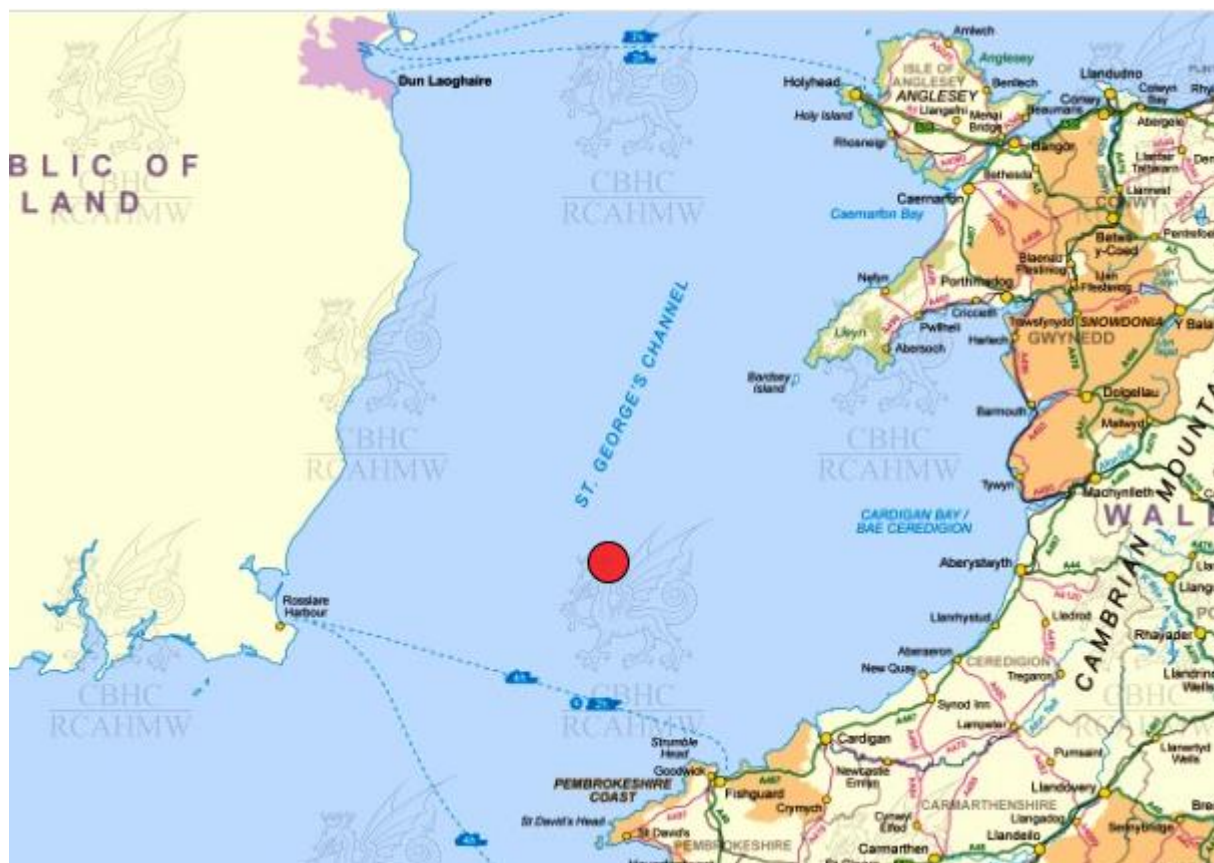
BLIC OF
LAND

Dun Laoghaire

Amlwch
Anglesey
ISLE OF ANGLESEY
ANGLESEY
Holyhead
Holy Island
Benllech
Llangefni
Menai Bridge
Beaumaris
Rhosneigr
Llandudno
Colwyn Bay
Conwy
Abergele
Bangor
Bethesda
Llanrwst
CONWY
Caernarfon
Caernarfon Bay
Betws-y-Coed
Blaenau Ffestiniog
Nefyn
Porthmadog
Criccieth
Pwllheli
Llŷn
Abersoch
Harlech
Trawsfynydd
SNOWDONIA
GWYNEDD
Y Bala
Bardsey Island
Barmouth
Dolgellau
Mallwyd
Tywyn
Machynlleth
CAMBRIAN MOUNTA
WAL
CARDIGAN BAY / BAE CEREDIGION
Aberystwyth
Llanidloes
Rhayader
Llanrhystud
Aberaeron
New Quay
CEREDIGION
Tregaron
Synod Inn
Lampeter
Cardigan
Newcastle Emlyn
Llandrindod Wells
Llanwrtyd Wells
Pumsaint
Llandovery
Llangadog
Llandeilo
CARMARTHENSHIRE
Carmarthen
Fishguard
Crymych
Goodwick
Strumble Head
PEMBROKESHIRE COAST
PEMBROKESHIRE
St David's Head
St David's
Rosslare Harbour

ST. GEORGE'S CHANNEL

CBHC
RCAHMW
CBHC
RCAHMW
CBHC
RCAHMW
CBHC
RCAHMW
CBHC
RCAHMW
CBHC
RCAHMW